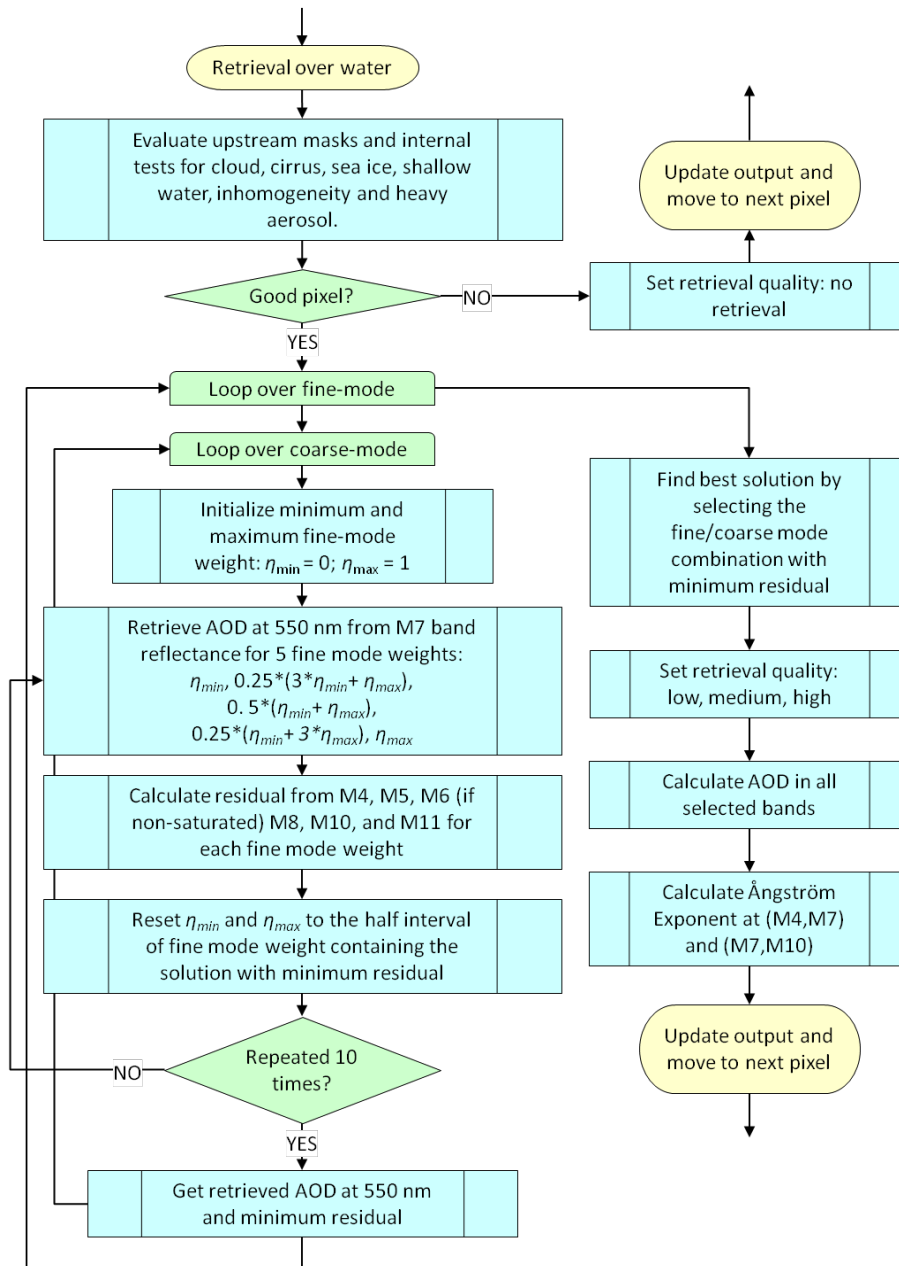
Retrieval over water

Evaluate upstream masks and internal tests for cloud, cirrus, sea ice, shallow water, inhomogeneity and heavy aerosol.

Update output and move to next pixel

Good pixel?

NO

Set retrieval quality: no retrieval

YES

Loop over fine-mode

Loop over coarse-mode

Initialize minimum and maximum fine-mode weight: $\eta_{min} = 0$; $\eta_{max} = 1$

Find best solution by selecting the fine/coarse mode combination with minimum residual

Retrieve AOD at 550 nm from M7 band reflectance for 5 fine mode weights: $\eta_{min}$, 0.25*(3*$\eta_{min}$+ $\eta_{max}$), 0. 5*($\eta_{min}$+ $\eta_{max}$), 0.25*($\eta_{min}$+ 3*$\eta_{max}$), $\eta_{max}$

Set retrieval quality: low, medium, high

Calculate residual from M4, M5, M6 (if non-saturated) M8, M10, and M11 for each fine mode weight

Calculate AOD in all selected bands

Reset $\eta_{min}$ and $\eta_{max}$ to the half interval of fine mode weight containing the solution with minimum residual

Calculate Ångström Exponent at (M4,M7) and (M7,M10)

Update output and move to next pixel

NO

Repeated 10 times?

YES

Get retrieved AOD at 550 nm and minimum residual